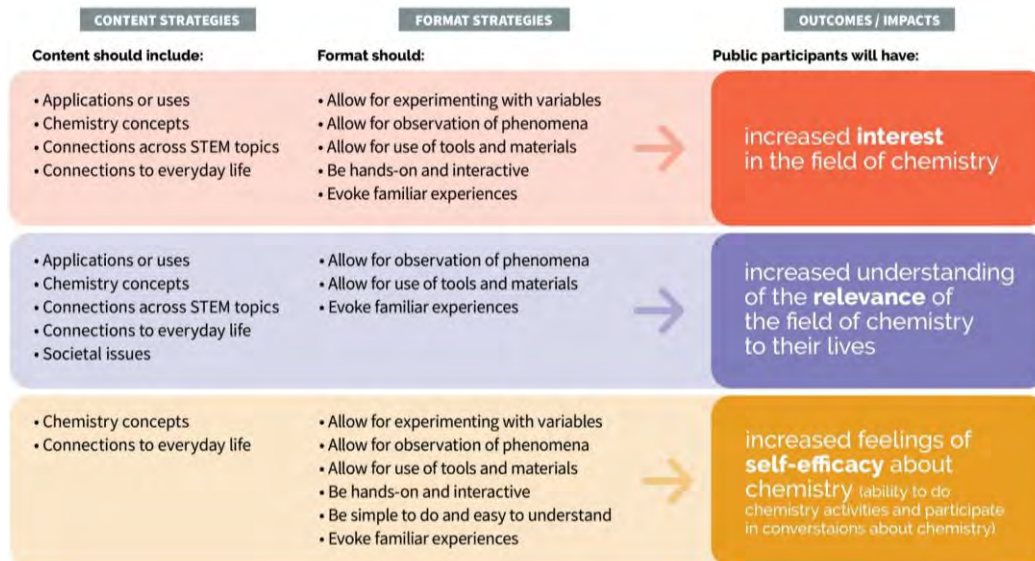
| CONTENT STRATEGIES | FORMAT STRATEGIES | OUTCOMES / IMPACTS |
|---|---|---|
| Content should include: | Format should: | Public participants will have: |
| • Applications or uses<br>• Chemistry concepts<br>• Connections across STEM topics<br>• Connections to everyday life | • Allow for experimenting with variables<br>• Allow for observation of phenomena<br>• Allow for use of tools and materials<br>• Be hands-on and interactive<br>• Evoke familiar experiences | increased **interest** in the field of chemistry |
| • Applications or uses<br>• Chemistry concepts<br>• Connections across STEM topics<br>• Connections to everyday life<br>• Societal issues | • Allow for observation of phenomena<br>• Allow for use of tools and materials<br>• Evoke familiar experiences | increased understanding of the **relevance** of the field of chemistry to their lives |
| • Chemistry concepts<br>• Connections to everyday life | • Allow for experimenting with variables<br>• Allow for observation of phenomena<br>• Allow for use of tools and materials<br>• Be hands-on and interactive<br>• Be simple to do and easy to understand<br>• Evoke familiar experiences | increased feelings of **self-efficacy** about chemistry (ability to do chemistry activities and participate in converstaions about chemistry) |